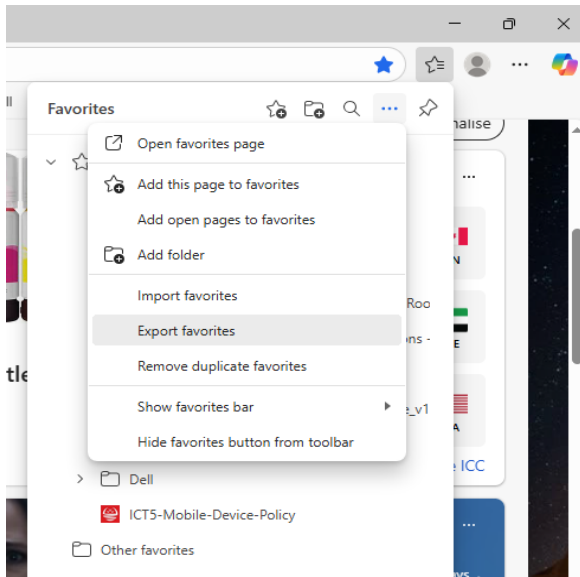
Favorites

Open favorites page

Add this page to favorites

Add open pages to favorites

Add folder

Import favorites

Export favorites

Remove duplicate favorites

Show favorites bar

Hide favorites button from toolbar

Dell

ICT5-Mobile-Device-Policy

Other favorites

nalise

Roo

ons -

e_v1

N

E

A

e ICC

tle